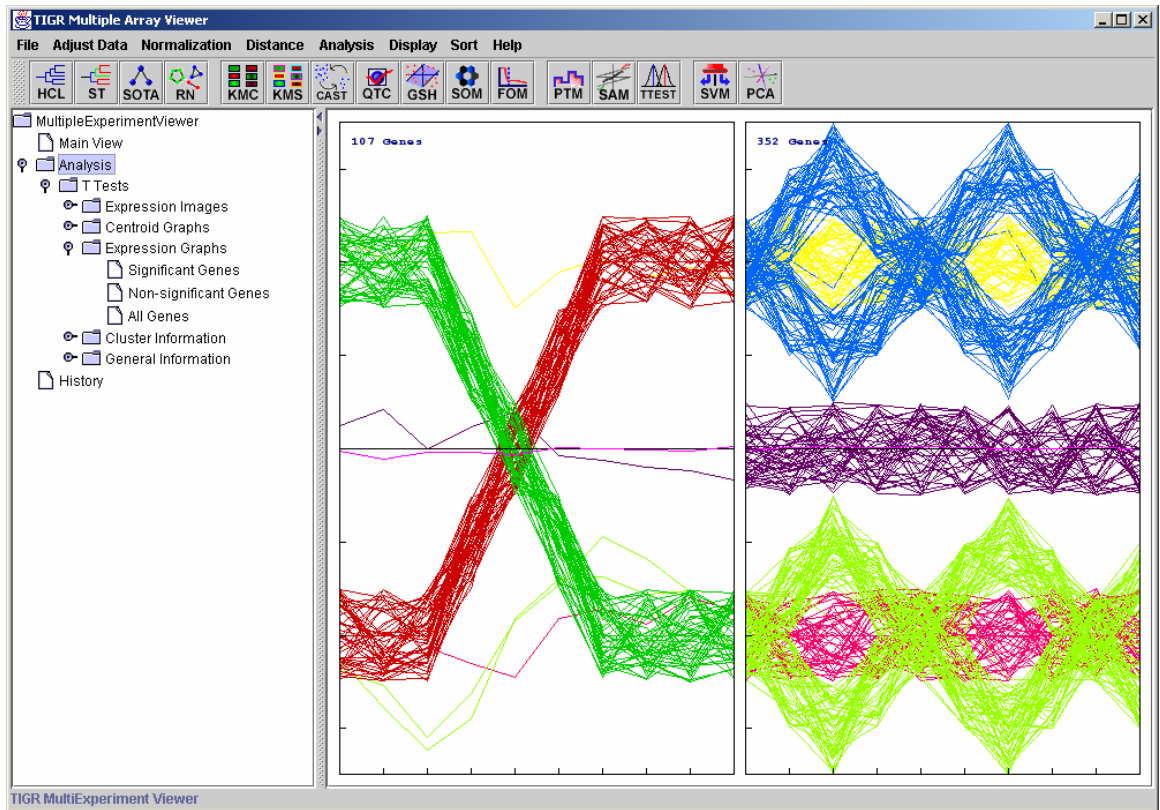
TIGR Multiple Array Viewer

File Adjust Data Normalization Distance Analysis Display Sort Help

HCL ST SOTA RN KMC KMS CAST QTC GSH SOM FOM PTM SAM TTEST SVM PCA

MultipleExperimentViewer
Main View
Analysis
T Tests
Expression Images
Centroid Graphs
Expression Graphs
Significant Genes
Non-significant Genes
All Genes
Cluster Information
General Information
History

107 Genes

352 Genes

TIGR MultiExperiment Viewer